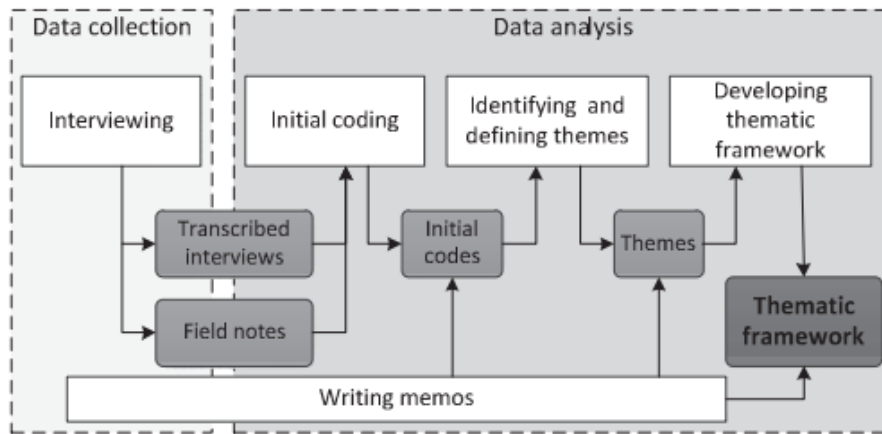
Data collection

Data analysis

Interviewing

Initial coding

Identifying and defining themes

Developing thematic framework

Transcribed interviews

Initial codes

Themes

Field notes

Thematic framework

Writing memos